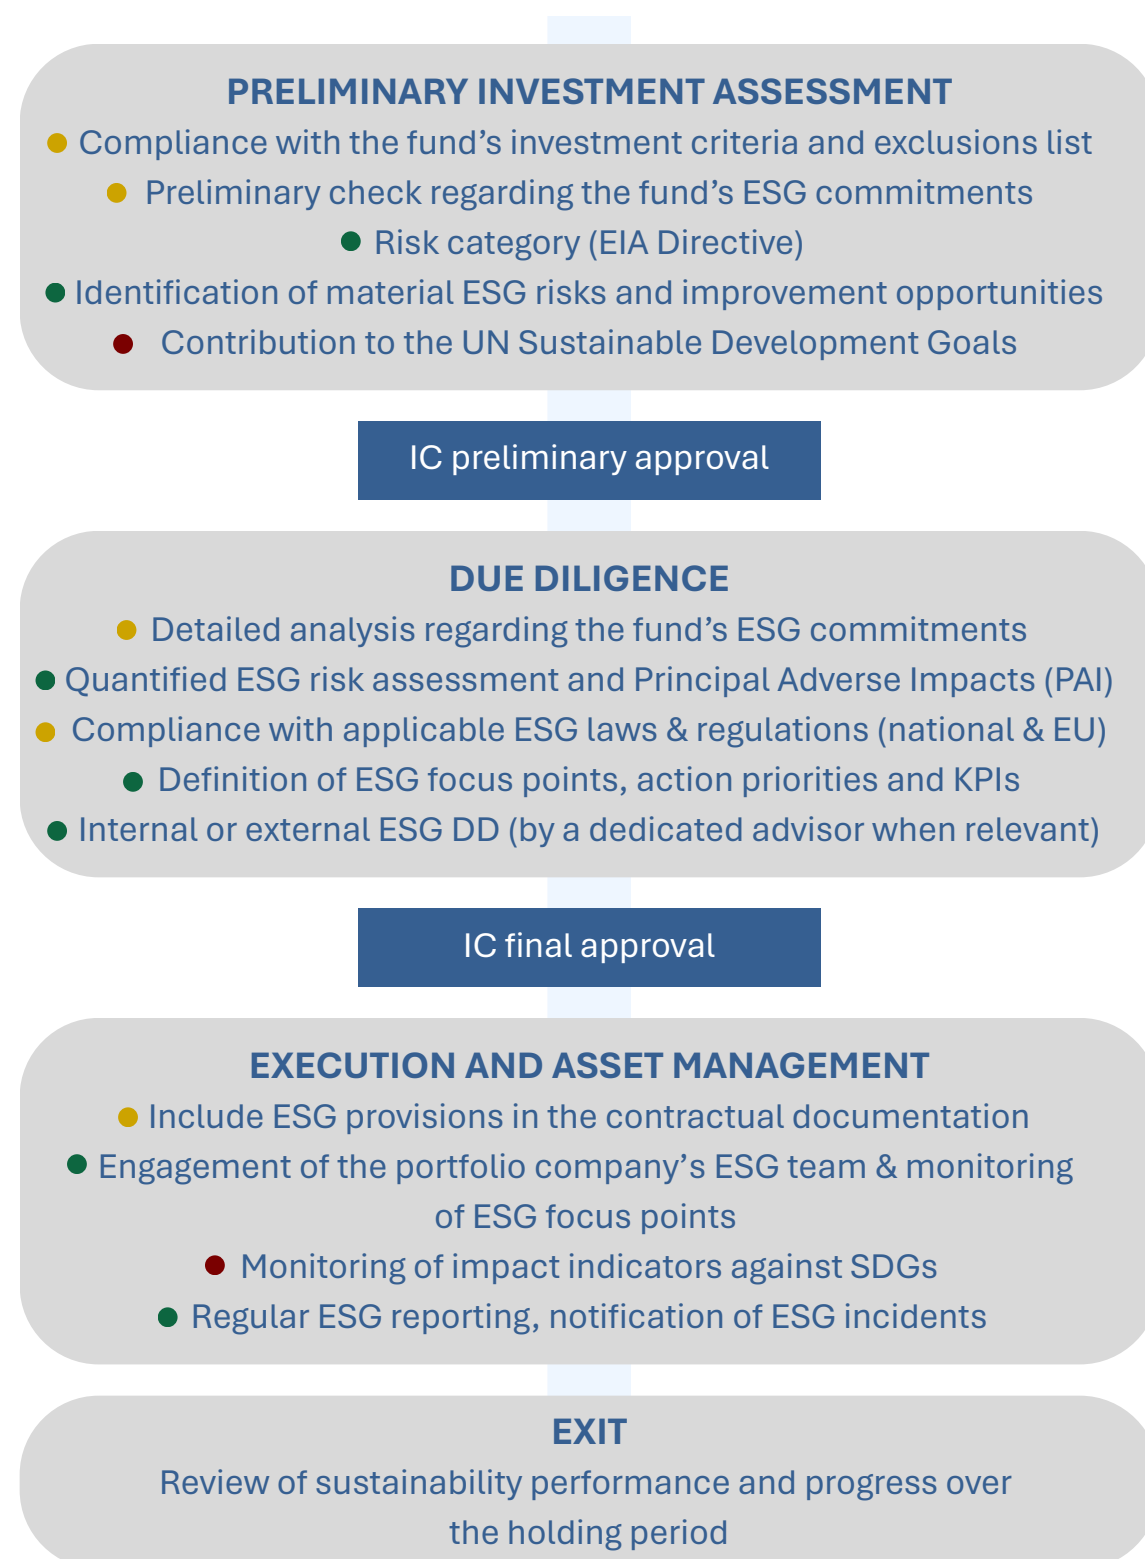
PRELIMINARY INVESTMENT ASSESSMENT
● Compliance with the fund’s investment criteria and exclusions list
● Preliminary check regarding the fund’s ESG commitments
● Risk category (EIA Directive)
● Identification of material ESG risks and improvement opportunities
● Contribution to the UN Sustainable Development Goals

IC preliminary approval

DUE DILIGENCE
● Detailed analysis regarding the fund’s ESG commitments
● Quantified ESG risk assessment and Principal Adverse Impacts (PAI)
● Compliance with applicable ESG laws & regulations (national & EU)
● Definition of ESG focus points, action priorities and KPIs
● Internal or external ESG DD (by a dedicated advisor when relevant)

IC final approval

EXECUTION AND ASSET MANAGEMENT
● Include ESG provisions in the contractual documentation
● Engagement of the portfolio company’s ESG team & monitoring of ESG focus points
● Monitoring of impact indicators against SDGs
● Regular ESG reporting, notification of ESG incidents

EXIT
Review of sustainability performance and progress over the holding period